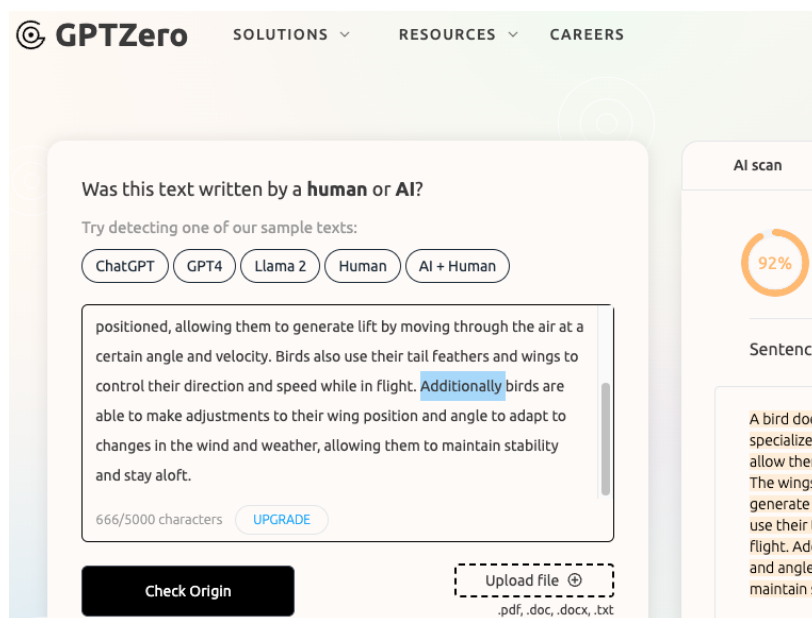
GPTZero SOLUTIONS RESOURCES CAREERS

Was this text written by a **human** or **AI**?

Try detecting one of our sample texts:

ChatGPT GPT4 Llama 2 Human AI + Human

positioned, allowing them to generate lift by moving through the air at a certain angle and velocity. Birds also use their tail feathers and wings to control their direction and speed while in flight. Additionally birds are able to make adjustments to their wing position and angle to adapt to changes in the wind and weather, allowing them to maintain stability and stay aloft.

666/5000 characters UPGRADE

Check Origin

Upload file

.pdf, .doc, .docx, .txt

AI scan

92%

Sentenc

A bird do
specialize
allow the
The wing
generate
use their
flight. Ad
and angle
maintain